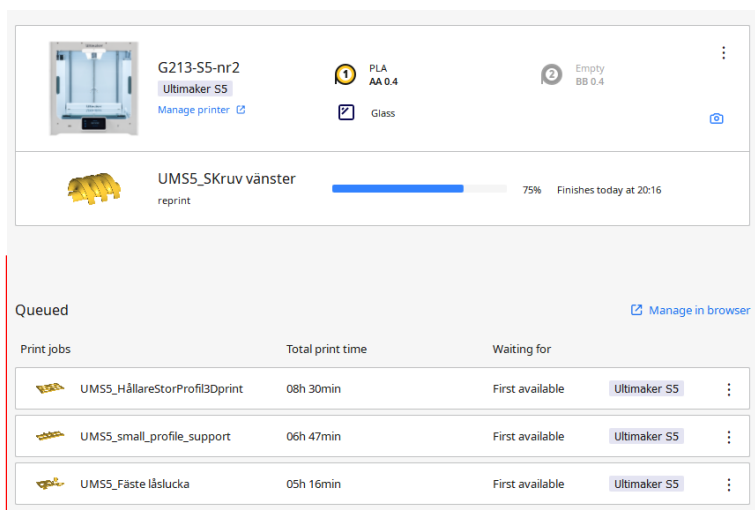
G213-S5-nr2
Ultimaker S5
Manage printer

1 PLA
AA 0.4

2 Empty
BB 0.4

Glass

UMS5_SKruv vänster
reprint

75% Finishes today at 20:16

Queued

Manage in browser

| Print jobs | Total print time | Waiting for | |
|---|---|---|---|
| UMS5_HållareStorProfil3Dprint | 08h 30min | First available | Ultimaker S5 |
| UMS5_small_profile_support | 06h 47min | First available | Ultimaker S5 |
| UMS5_Fäste låslucka | 05h 16min | First available | Ultimaker S5 |